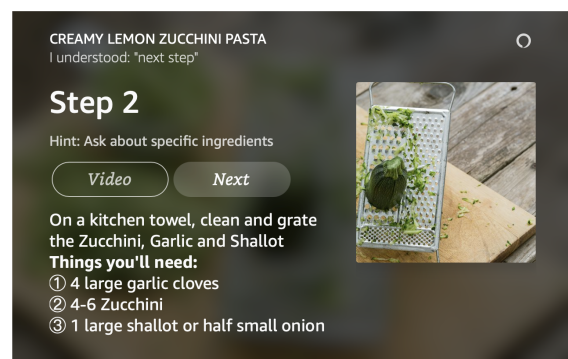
CREAMY LEMON ZUCCHINI PASTA
I understood: "next step"

Step 2

Hint: Ask about specific ingredients

Video

Next

On a kitchen towel, clean and grate the Zucchini, Garlic and Shallot
**Things you'll need:**
① 4 large garlic cloves
② 4-6 Zucchini
③ 1 large shallot or half small onion